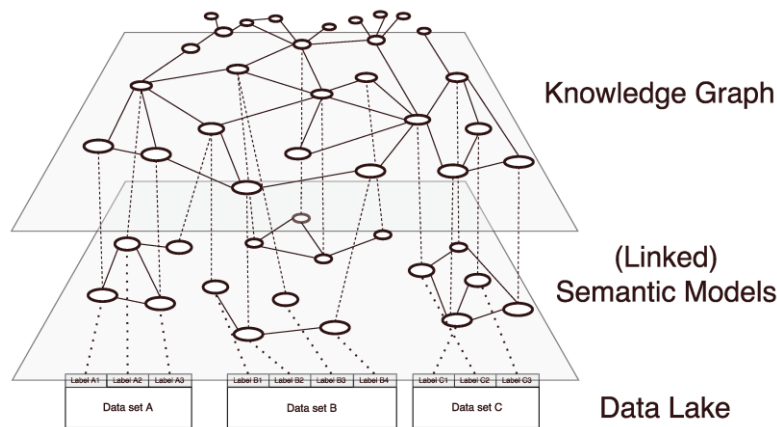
Knowledge Graph

(Linked)
Semantic Models

| Label A1 | Label A2 | Label A3 |
|---|---|---|
| Data set A | | |

| Label B1 | Label B2 | Label B3 | Label B4 |
|---|---|---|---|
| Data set B | | | |

| Label C1 | Label C2 | Label C3 |
|---|---|---|
| Data set C | | |

Data Lake